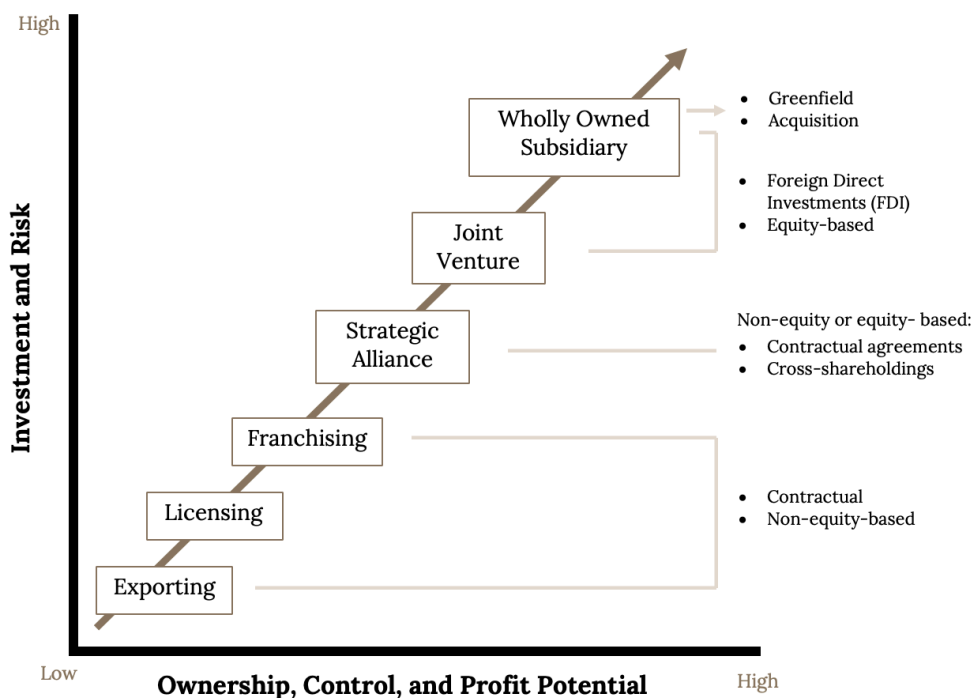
High

Investment and Risk

Wholly Owned Subsidiary

- Greenfield
- Acquisition

- Foreign Direct Investments (FDI)
- Equity-based

Joint Venture

Strategic Alliance

Non-equity or equity- based:
- Contractual agreements
- Cross-shareholdings

Franchising

Licensing

- Contractual
- Non-equity-based

Exporting

Low

Ownership, Control, and Profit Potential

High